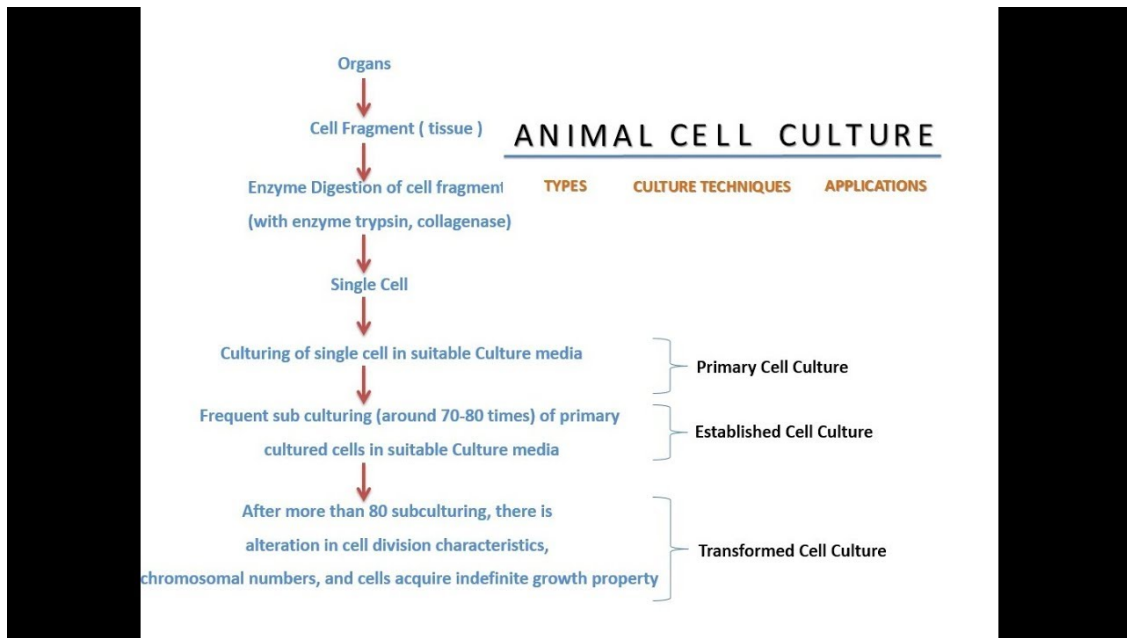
ANIMAL CELL CULTURE

TYPES CULTURE TECHNIQUES APPLICATIONS

Organs

Cell Fragment ( tissue )

Enzyme Digestion of cell fragment (with enzyme trypsin, collagenase)

Single Cell

Culturing of single cell in suitable Culture media

Primary Cell Culture

Frequent sub culturing (around 70-80 times) of primary cultured cells in suitable Culture media

Established Cell Culture

After more than 80 subculturing, there is alteration in cell division characteristics, chromosomal numbers, and cells acquire indefinite growth property

Transformed Cell Culture